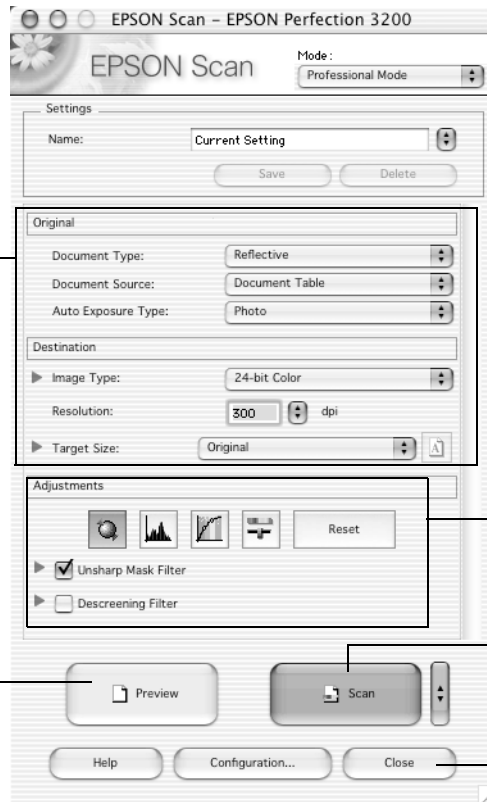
EPSON Scan – EPSON Perfection 3200

EPSON Scan

Mode:
Professional Mode

Settings
Name: Current Setting
Save
Delete

Original
Document Type: Reflective
Document Source: Document Table
Auto Exposure Type: Photo

Destination
Image Type: 24-bit Color
Resolution: 300 dpi
Target Size: Original

Adjustments
Reset
Unsharp Mask Filter
Descreening Filter

Preview
Scan

Help
Configuration...
Close